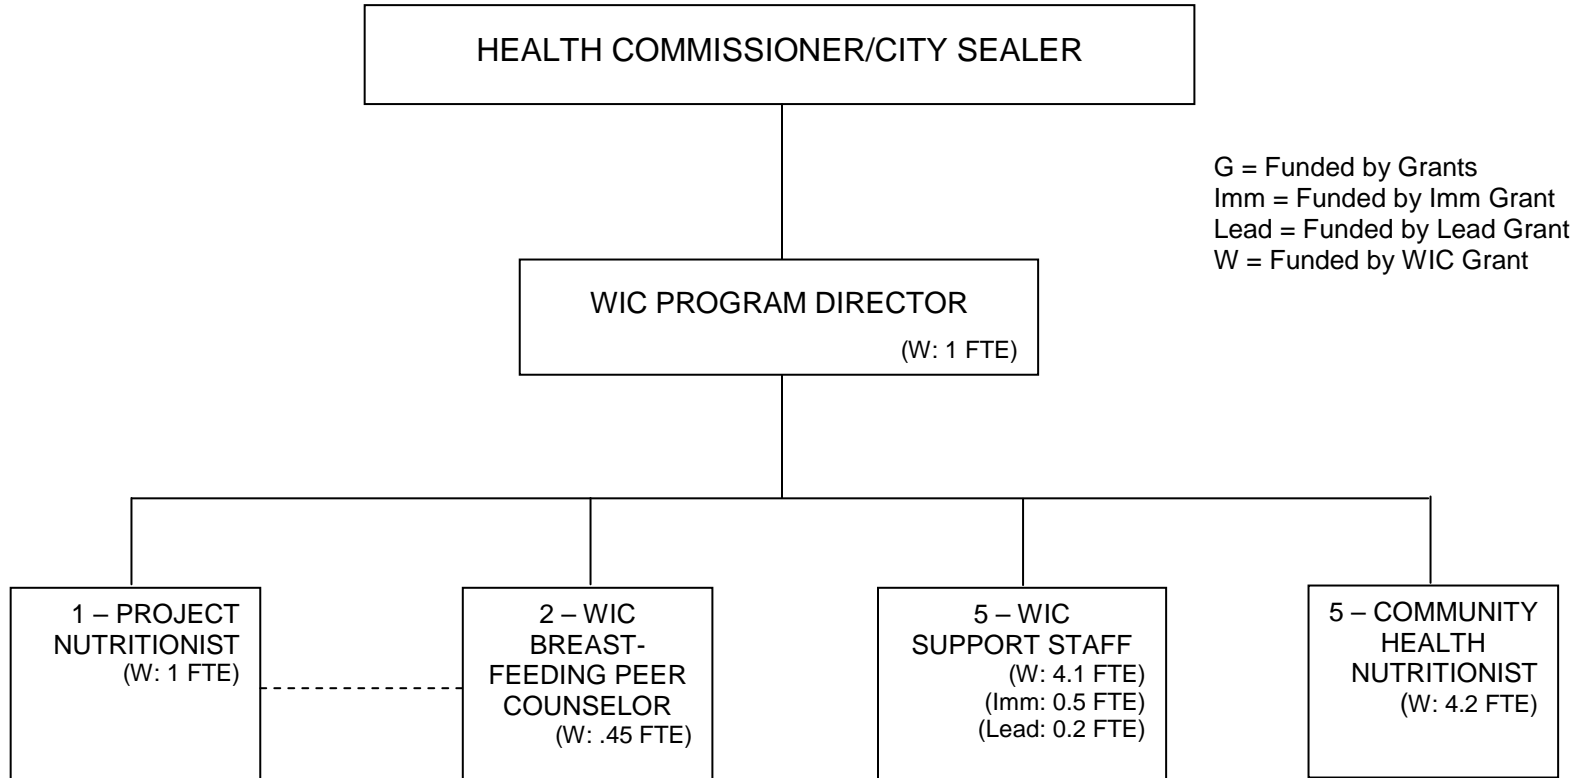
HEALTH COMMISSIONER/CITY SEALER

G = Funded by Grants
Imm = Funded by Imm Grant
Lead = Funded by Lead Grant
W = Funded by WIC Grant

WIC PROGRAM DIRECTOR
(W: 1 FTE)

1 – PROJECT NUTRITIONIST
(W: 1 FTE)

2 – WIC BREASTFEEDING PEER COUNSELOR
(W: .45 FTE)

5 – WIC SUPPORT STAFF
(W: 4.1 FTE)
(Imm: 0.5 FTE)
(Lead: 0.2 FTE)

5 – COMMUNITY HEALTH NUTRITIONIST
(W: 4.2 FTE)